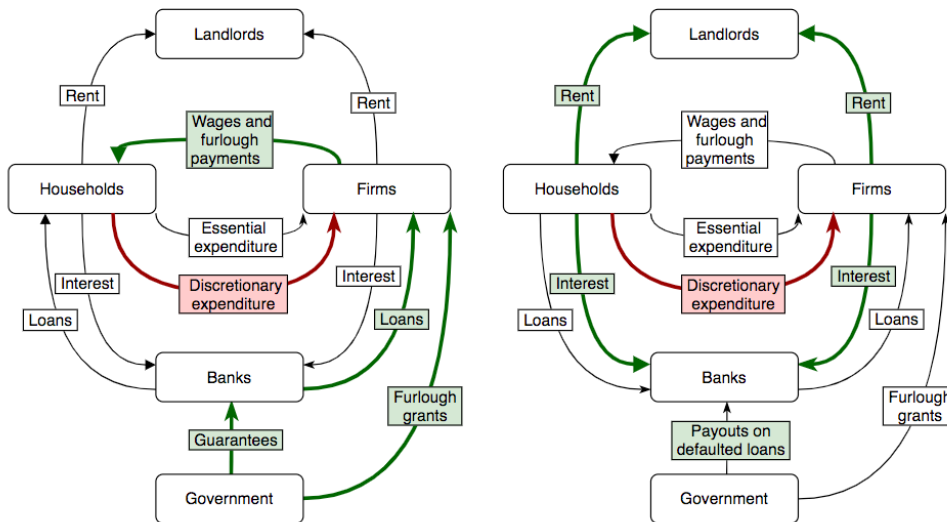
Landlords

Rent

Rent

Wages and furlough payments

Households

Firms

Essential expenditure

Interest

Discretionary expenditure

Interest

Loans

Loans

Banks

Furlough grants

Guarantees

Government

Landlords

Rent

Rent

Wages and furlough payments

Households

Firms

Essential expenditure

Interest

Discretionary expenditure

Interest

Loans

Loans

Banks

Furlough grants

Payouts on defaulted loans

Government